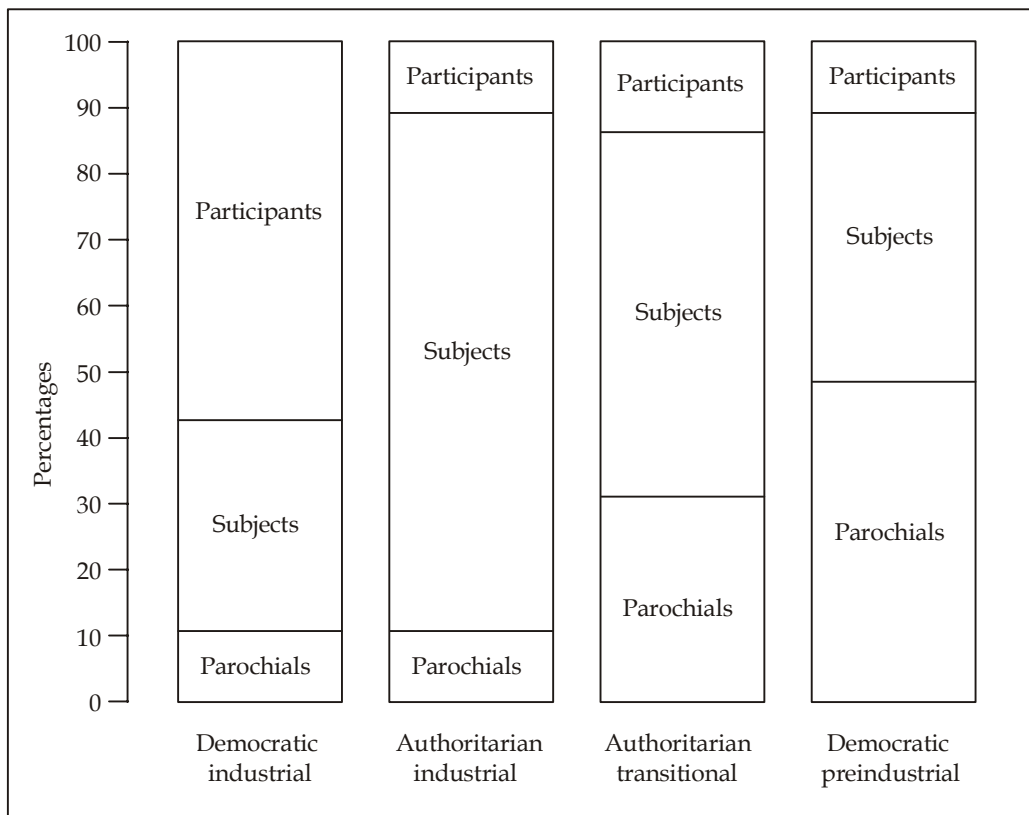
100
90
80
70
60
50
40
30
20
10
0

Percentages

Participants
Subjects
Parochials

Participants
Subjects
Parochials

Participants
Subjects
Parochials

Participants
Subjects
Parochials

Democratic industrial

Authoritarian industrial

Authoritarian transitional

Democratic preindustrial